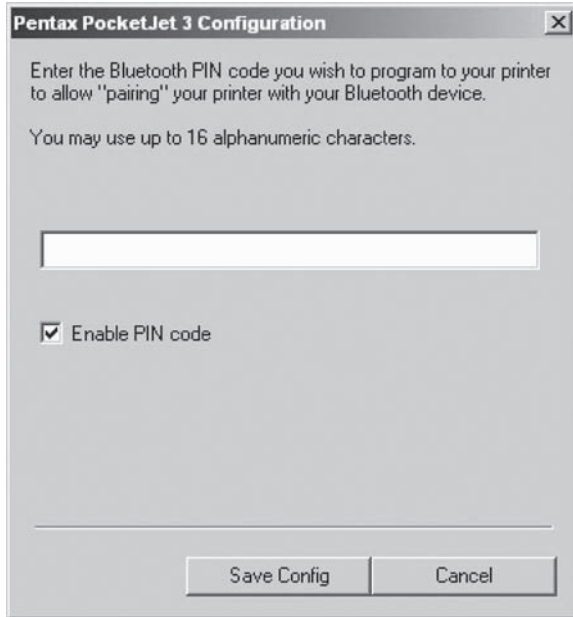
Pentax PocketJet 3 Configuration

Enter the Bluetooth PIN code you wish to program to your printer to allow "pairing" your printer with your Bluetooth device.

You may use up to 16 alphanumeric characters.

Enable PIN code

Save Config

Cancel